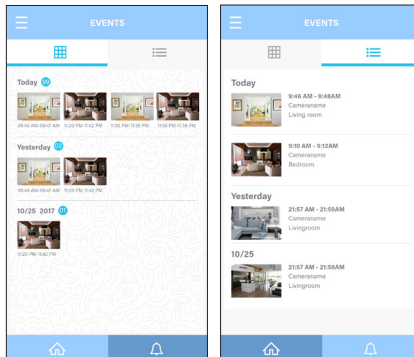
EVENTS

Today 09

09:46 AM-09:47 AM 11:23 PM-11:42 PM 11:36 PM-11:36 PM 11:20 PM-11:42 PM

Yesterday 02

09:46 AM-09:47 AM 11:23 PM-11:42 PM

10/25 2017 01

11:20 PM-11:42 PM

EVENTS

Today

9:46 AM - 9:48AM
Cameraname
Living room

9:10 AM - 9:30AM
Cameraname
Redroom

Yesterday

21:57 AM - 21:59AM
Cameraname
Livingroom

10/25

21:57 AM - 21:59AM
Cameraname
Livingroom